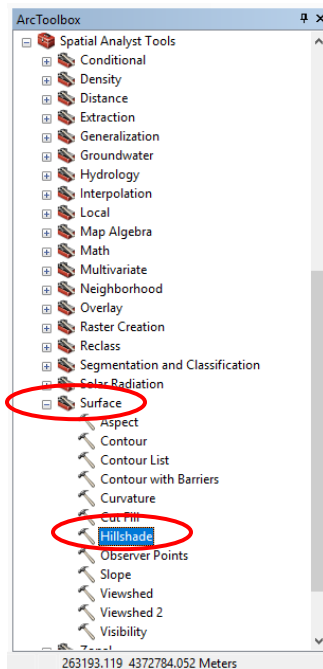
ArcToolbox

Spatial Analyst Tools
Conditional
Density
Distance
Extraction
Generalization
Groundwater
Hydrology
Interpolation
Local
Map Algebra
Math
Multivariate
Neighborhood
Overlay
Raster Creation
Reclass
Segmentation and Classification
Solar Radiation
Surface
Aspect
Contour
Contour List
Contour with Barriers
Curvature
Cut Fill
Hillshade
Observer Points
Slope
Viewshed
Viewshed 2
Visibility
Zonal

263193.119 4372784.052 Meters